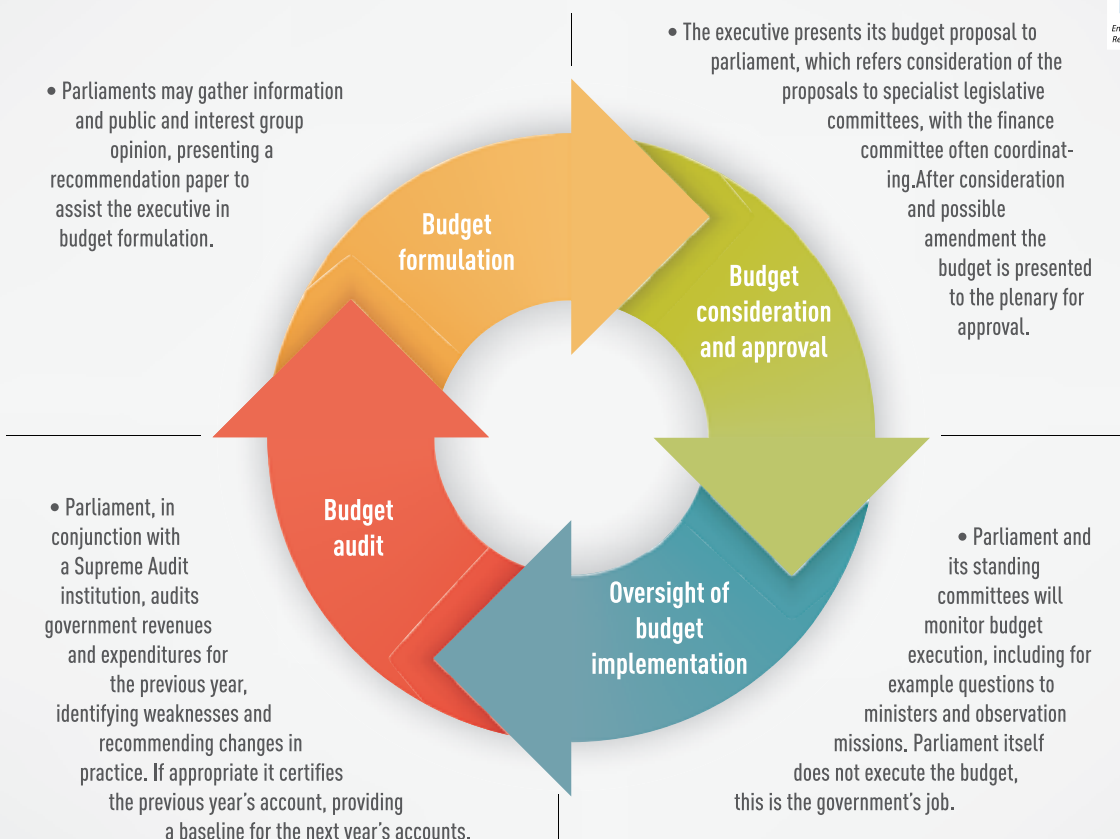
• Parliaments may gather information and public and interest group opinion, presenting a recommendation paper to assist the executive in budget formulation.

• The executive presents its budget proposal to parliament, which refers consideration of the proposals to specialist legislative committees, with the finance committee often coordinating.After consideration and possible amendment the budget is presented to the plenary for approval.

En
Re

Budget formulation

Budget consideration and approval

Budget audit

Oversight of budget implementation

• Parliament, in conjunction with a Supreme Audit institution, audits government revenues and expenditures for the previous year, identifying weaknesses and recommending changes in practice. If appropriate it certifies the previous year's account, providing a baseline for the next year's accounts.

• Parliament and its standing committees will monitor budget execution, including for example questions to ministers and observation missions. Parliament itself does not execute the budget, this is the government's job.